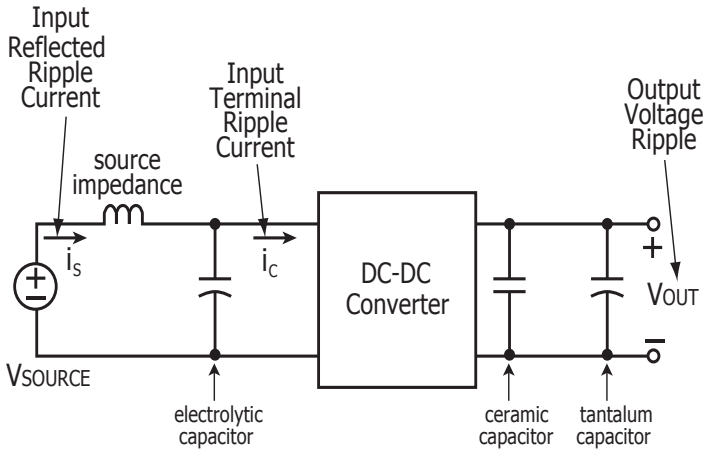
Input Reflected Ripple Current

source impedance

Input Terminal Ripple Current

Output Voltage Ripple

$i_S$

$i_C$

DC-DC Converter

+

$V_{OUT}$

−

$V_{SOURCE}$

electrolytic capacitor

ceramic capacitor

tantalum capacitor